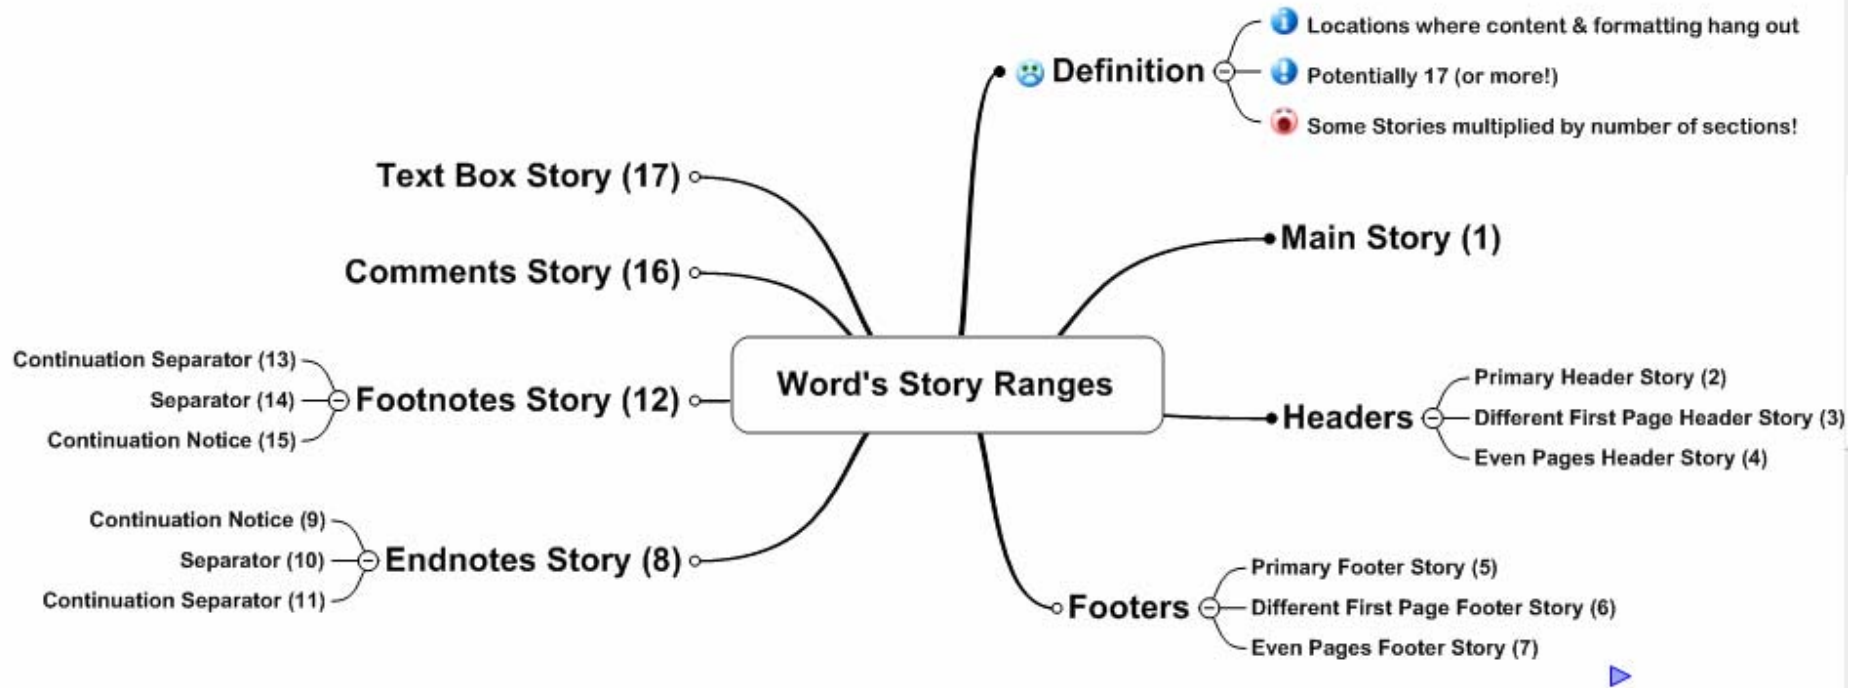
Word's Story Ranges

Definition
Locations where content & formatting hang out
Potentially 17 (or more!)
Some Stories multiplied by number of sections!

Main Story (1)

Headers
Primary Header Story (2)
Different First Page Header Story (3)
Even Pages Header Story (4)

Footers
Primary Footer Story (5)
Different First Page Footer Story (6)
Even Pages Footer Story (7)

Endnotes Story (8)
Continuation Notice (9)
Separator (10)
Continuation Separator (11)

Footnotes Story (12)
Continuation Separator (13)
Separator (14)
Continuation Notice (15)

Comments Story (16)

Text Box Story (17)